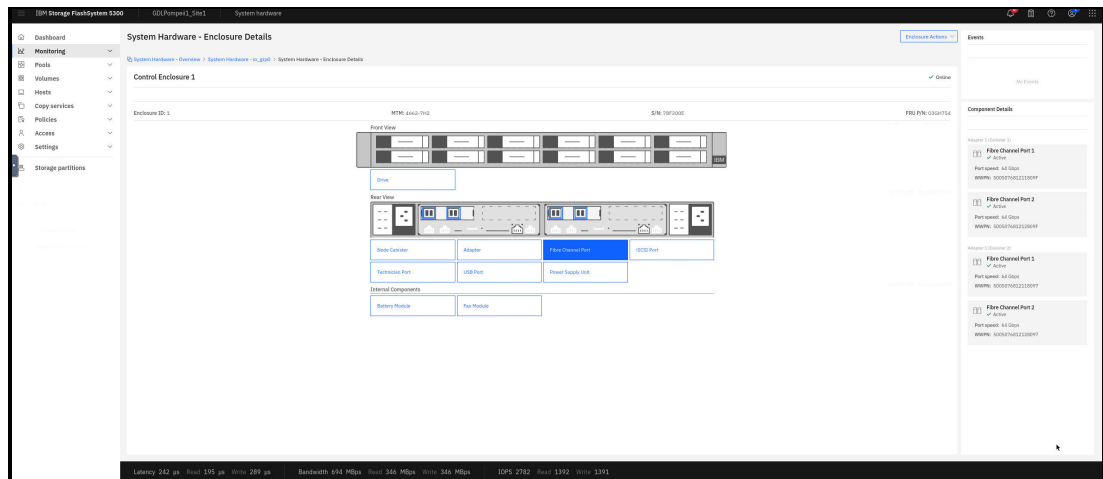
IBM Storage FlashSystem 5300 GDLPompeii1_Site1 System hardware

Dashboard
Monitoring
Pools
Volumes
Hosts
Copy services
Policies
Access
Settings
Storage partitions

System Hardware - Enclosure Details

Enclosure Actions

System Hardware - Overview > System Hardware - io_grp0 > System Hardware - Enclosure Details

Control Enclosure 1

✓ Online

Enclosure ID: 1

MTM: 4662-7H2

S/N: 78F200E

FRU P/N: 03GH754

Front View

IBM

Drive

Rear View

Node Canister
Adapter
Fibre Channel Port
iSCSI Port
Technician Port
USB Port
Power Supply Unit

Internal Components

Battery Module
Fan Module

Events

No Events

Component Details

Adapter 1 (Canister 1)

Fibre Channel Port 1
✓ Active
Port speed: 64 Gbps
WWPN: 500507681213B09F

Fibre Channel Port 2
✓ Active
Port speed: 64 Gbps
WWPN: 500507681213B09F

Adapter 1 (Canister 2)

Fibre Channel Port 1
✓ Active
Port speed: 64 Gbps
WWPN: 500507681213B09F

Fibre Channel Port 2
✓ Active
Port speed: 64 Gbps
WWPN: 500507681213B09F

Latency 242 µs Read 195 µs Write 289 µs Bandwidth 694 MBps Read 346 MBps Write 346 MBps IOPS 2782 Read 1392 Write 1391